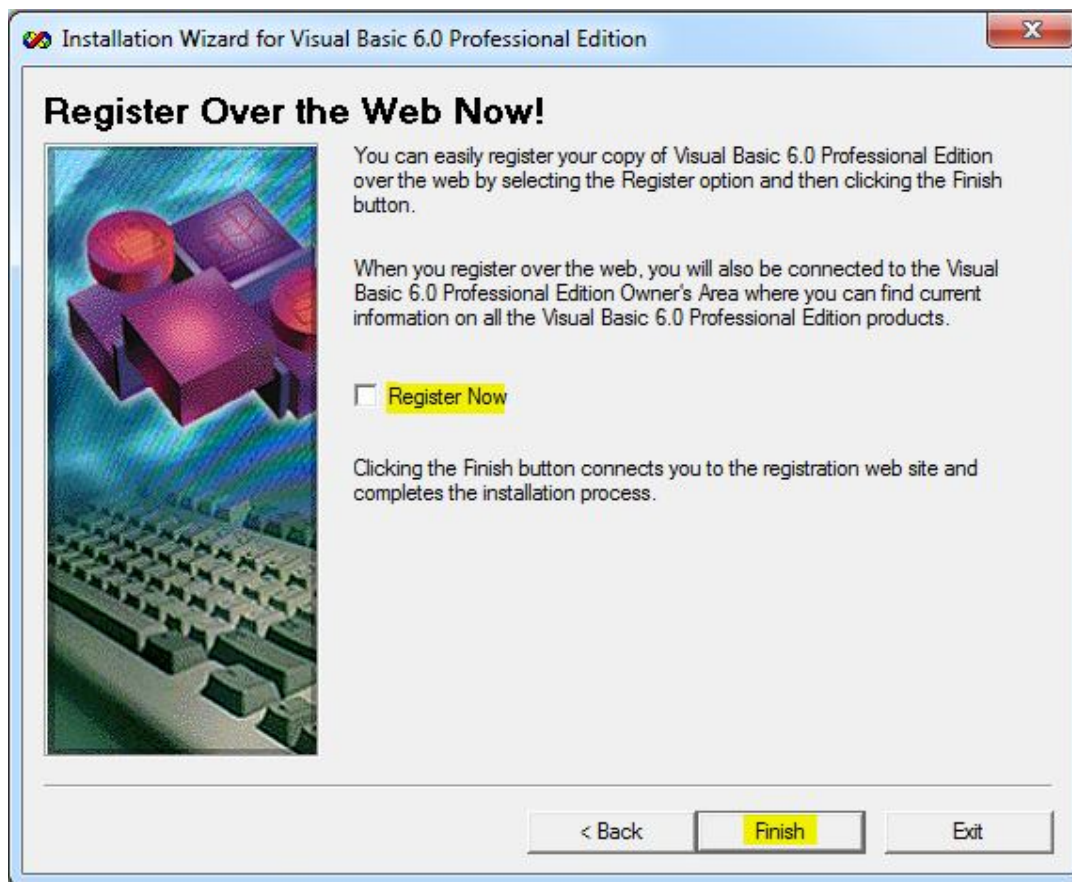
Installation Wizard for Visual Basic 6.0 Professional Edition

Register Over the Web Now!

You can easily register your copy of Visual Basic 6.0 Professional Edition over the web by selecting the Register option and then clicking the Finish button.

When you register over the web, you will also be connected to the Visual Basic 6.0 Professional Edition Owner's Area where you can find current information on all the Visual Basic 6.0 Professional Edition products.

Register Now

Clicking the Finish button connects you to the registration web site and completes the installation process.

< Back

Finish

Exit